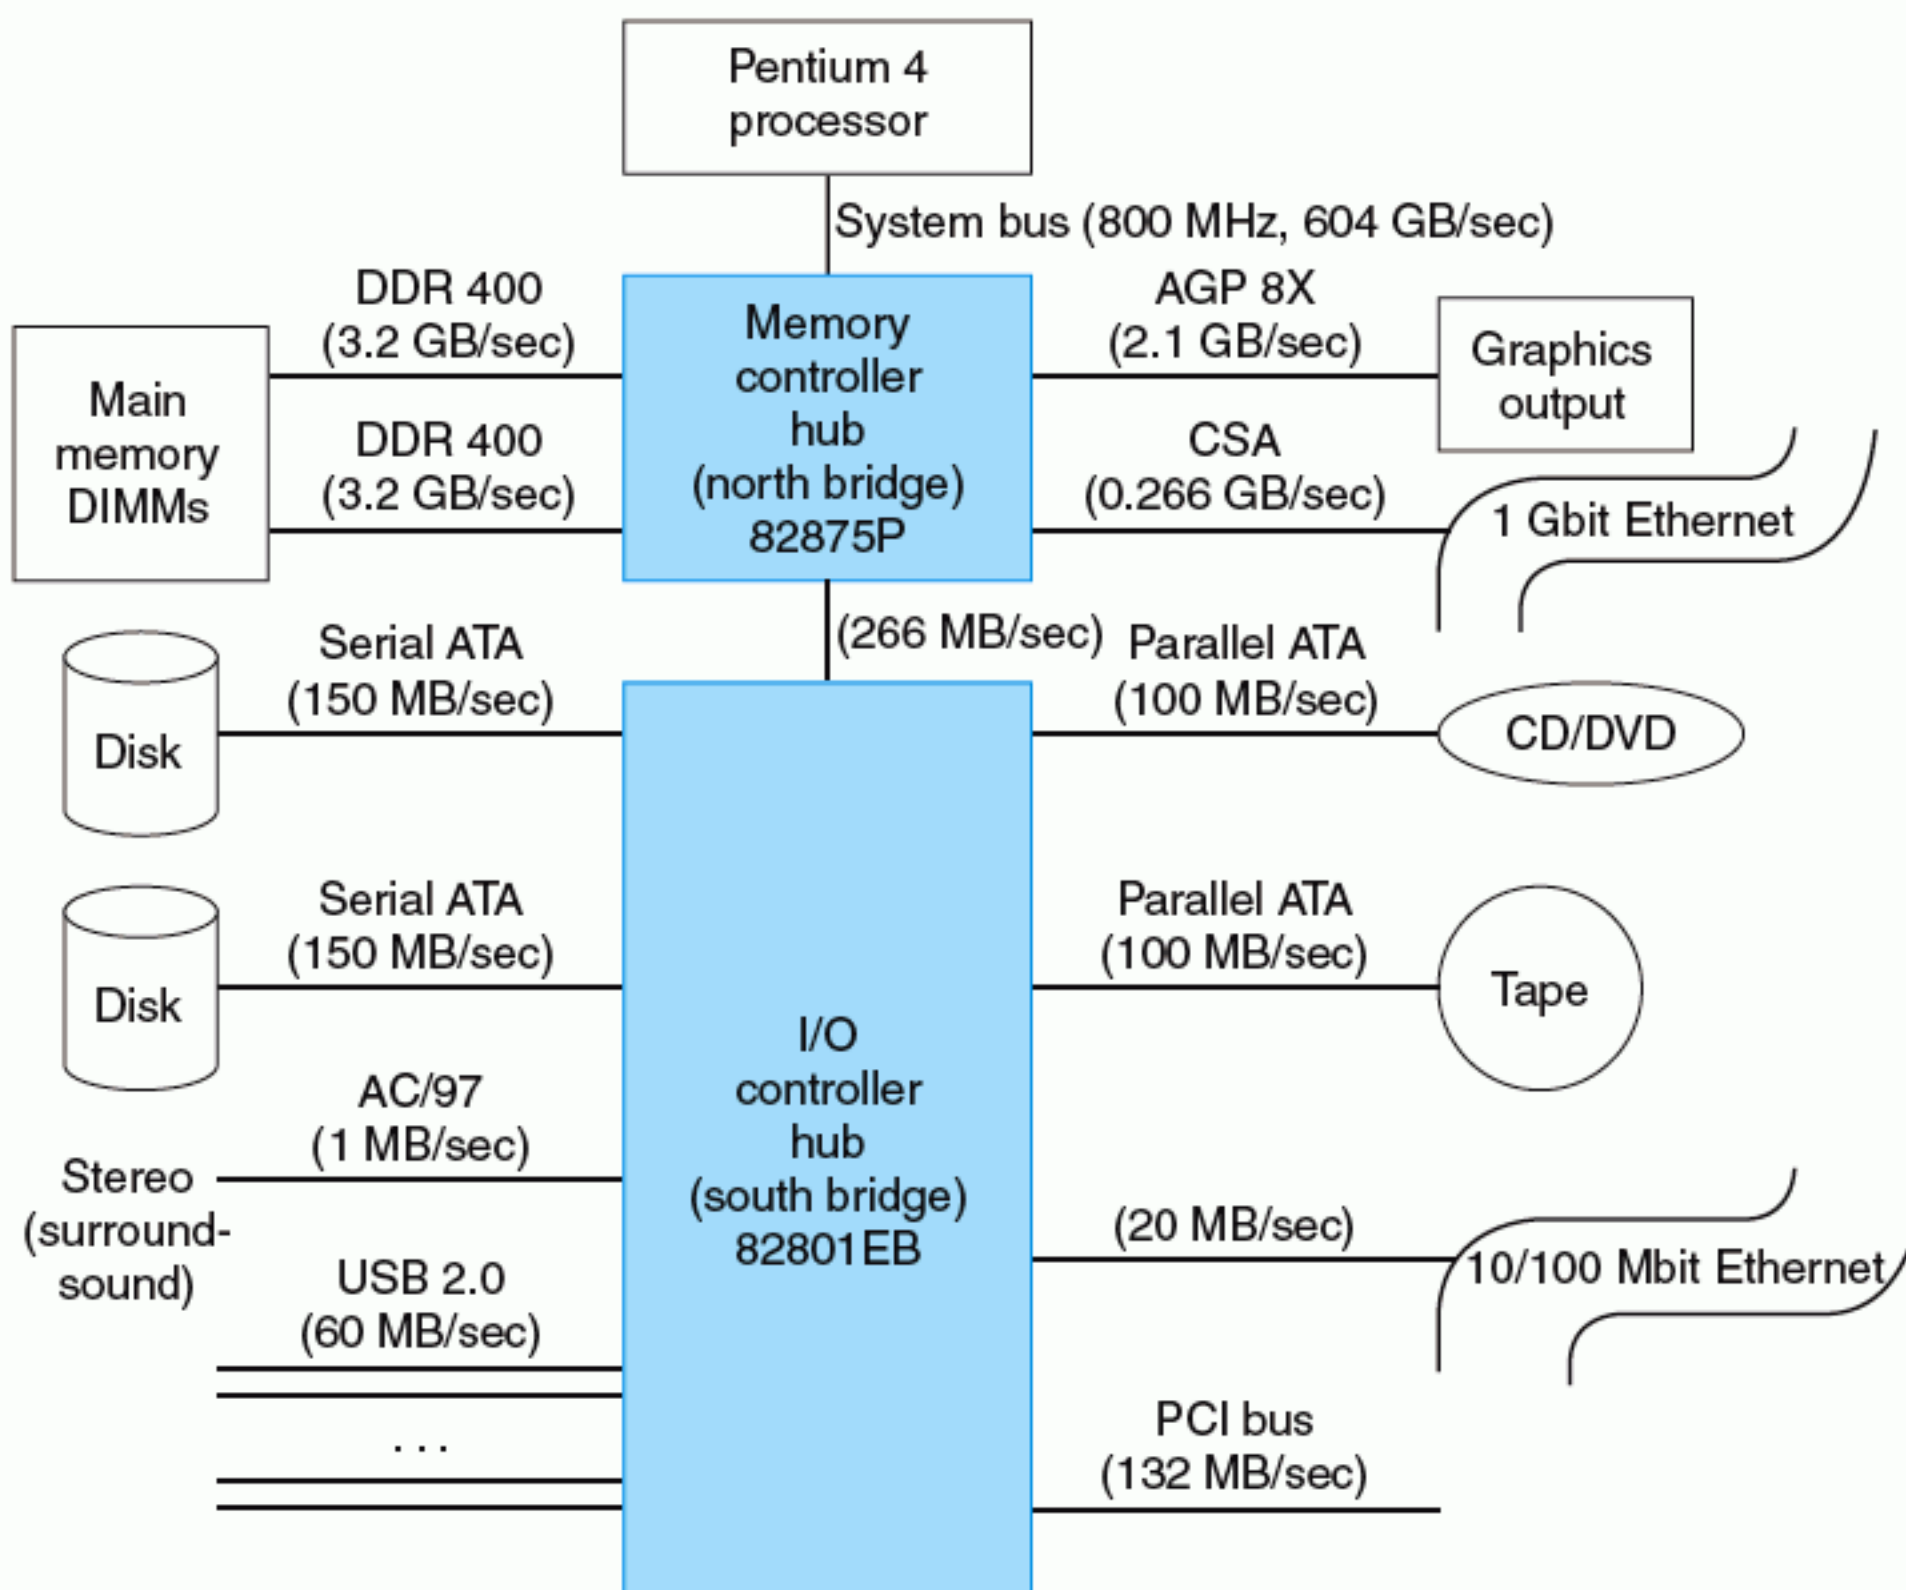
Pentium 4 processor

System bus (800 MHz, 604 GB/sec)

DDR 400 (3.2 GB/sec)

Main memory DIMMs

DDR 400 (3.2 GB/sec)

Memory controller hub (north bridge) 82875P

AGP 8X (2.1 GB/sec)

Graphics output

CSA (0.266 GB/sec)

1 Gbit Ethernet

(266 MB/sec)

Serial ATA (150 MB/sec)

Disk

Parallel ATA (100 MB/sec)

CD/DVD

Serial ATA (150 MB/sec)

Disk

Parallel ATA (100 MB/sec)

Tape

I/O controller hub (south bridge) 82801EB

AC/97 (1 MB/sec)

Stereo (surround-sound)

USB 2.0 (60 MB/sec)

. . .

(20 MB/sec)

10/100 Mbit Ethernet

PCI bus (132 MB/sec)